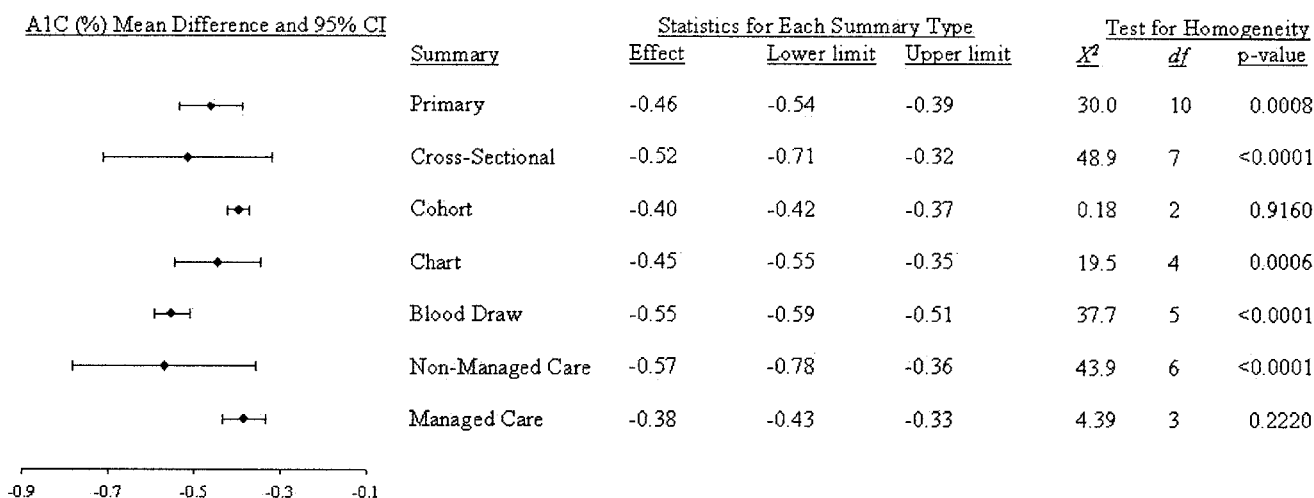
A1C (%) Mean Difference and 95% CI

Statistics for Each Summary Type

Test for Homogeneity

| Summary | Effect | Lower limit | Upper limit | $X^2$ | $df$ | p-value |
|---|---|---|---|---|---|---|
| Primary | -0.46 | -0.54 | -0.39 | 30.0 | 10 | 0.0008 |
| Cross-Sectional | -0.52 | -0.71 | -0.32 | 48.9 | 7 | <0.0001 |
| Cohort | -0.40 | -0.42 | -0.37 | 0.18 | 2 | 0.9160 |
| Chart | -0.45 | -0.55 | -0.35 | 19.5 | 4 | 0.0006 |
| Blood Draw | -0.55 | -0.59 | -0.51 | 37.7 | 5 | <0.0001 |
| Non-Managed Care | -0.57 | -0.78 | -0.36 | 43.9 | 6 | <0.0001 |
| Managed Care | -0.38 | -0.43 | -0.33 | 4.39 | 3 | 0.2220 |

-0.9 -0.7 -0.5 -0.3 -0.1